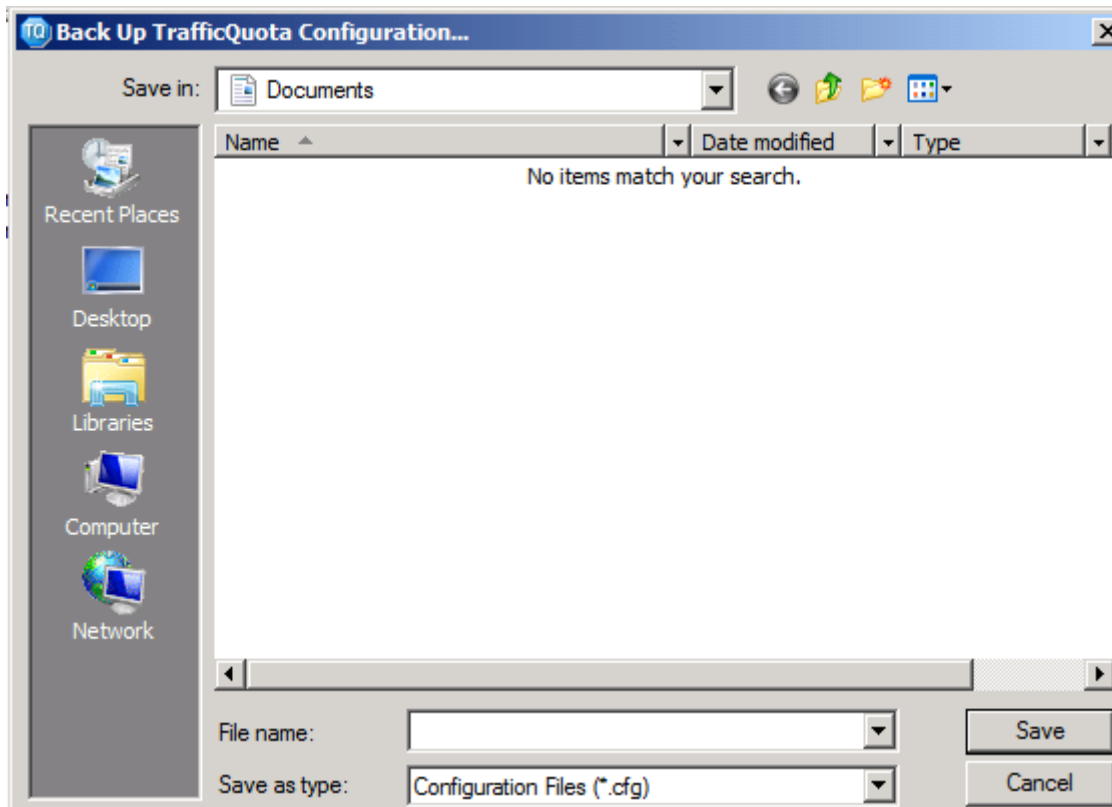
TQ Back Up TrafficQuota Configuration...

Save in: Documents

Name | Date modified | Type

No items match your search.

Recent Places

Desktop

Libraries

Computer

Network

File name:

Save as type: Configuration Files (*.cfg)

Save

Cancel